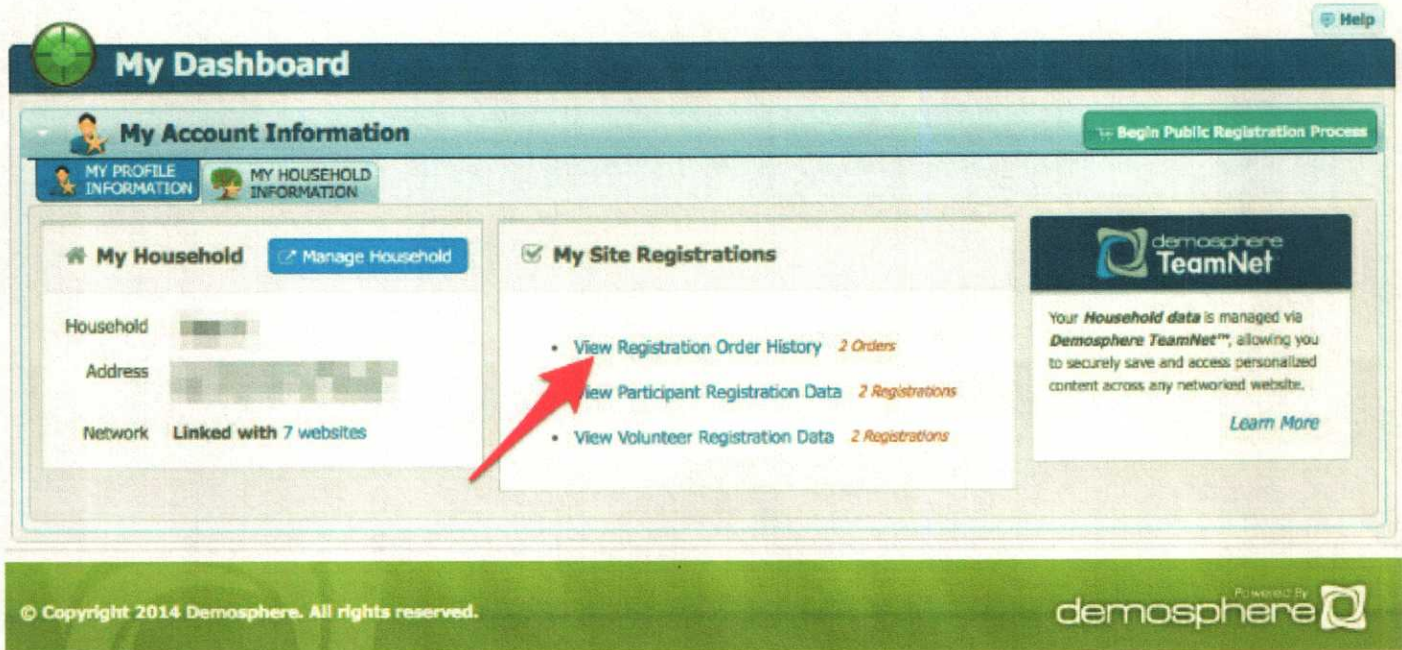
Help

My Dashboard

My Account Information

Begin Public Registration Process

MY PROFILE INFORMATION

MY HOUSEHOLD INFORMATION

My Household

Manage Household

Household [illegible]

Address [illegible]

Network Linked with 7 websites

My Site Registrations

• View Registration Order History 2 Orders

• View Participant Registration Data 2 Registrations

• View Volunteer Registration Data 2 Registrations

demosphere TeamNet

Your Household data is managed via Demosphere TeamNet™, allowing you to securely save and access personalized content across any networked website.

Learn More

© Copyright 2014 Demosphere. All rights reserved.

Powered By demosphere